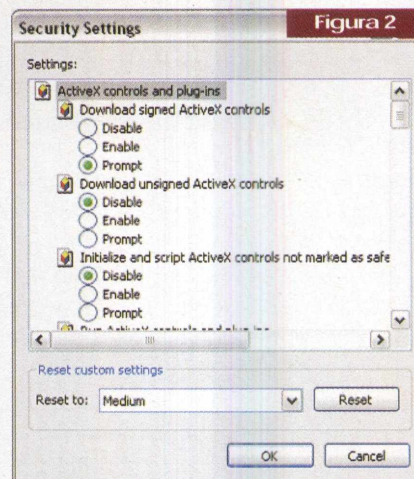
Security Settings

Figura 2

Settings:

ActiveX controls and plug-ins

Download signed ActiveX controls

Disable

Enable

Prompt

Download unsigned ActiveX controls

Disable

Enable

Prompt

Initialize and script ActiveX controls not marked as safe

Disable

Enable

Prompt

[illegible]

Reset custom settings

Reset to: Medium

Reset

OK

Cancel